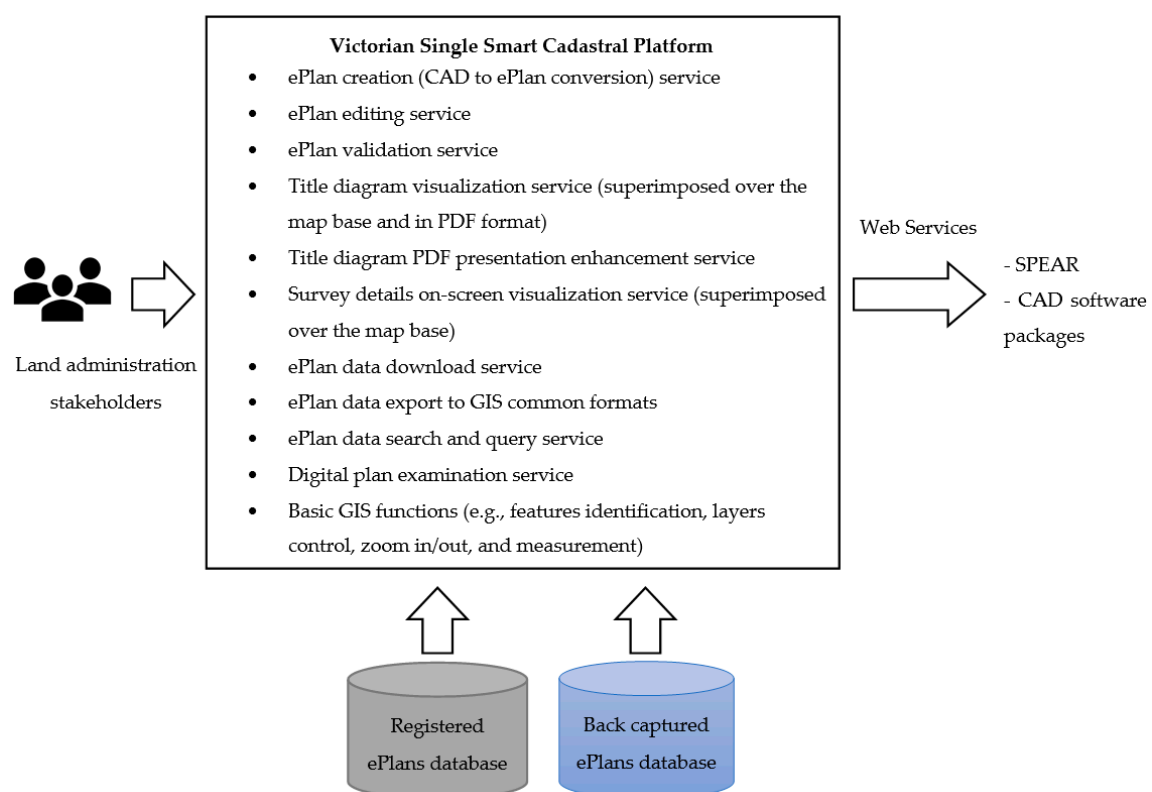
Victorian Single Smart Cadastral Platform

- ePlan creation (CAD to ePlan conversion) service
- ePlan editing service
- ePlan validation service
- Title diagram visualization service (superimposed over the map base and in PDF format)
- Title diagram PDF presentation enhancement service
- Survey details on-screen visualization service (superimposed over the map base)
- ePlan data download service
- ePlan data export to GIS common formats
- ePlan data search and query service
- Digital plan examination service
- Basic GIS functions (e.g., features identification, layers control, zoom in/out, and measurement)

Land administration stakeholders

Web Services

- SPEAR
- CAD software packages

Registered ePlans database

Back captured ePlans database